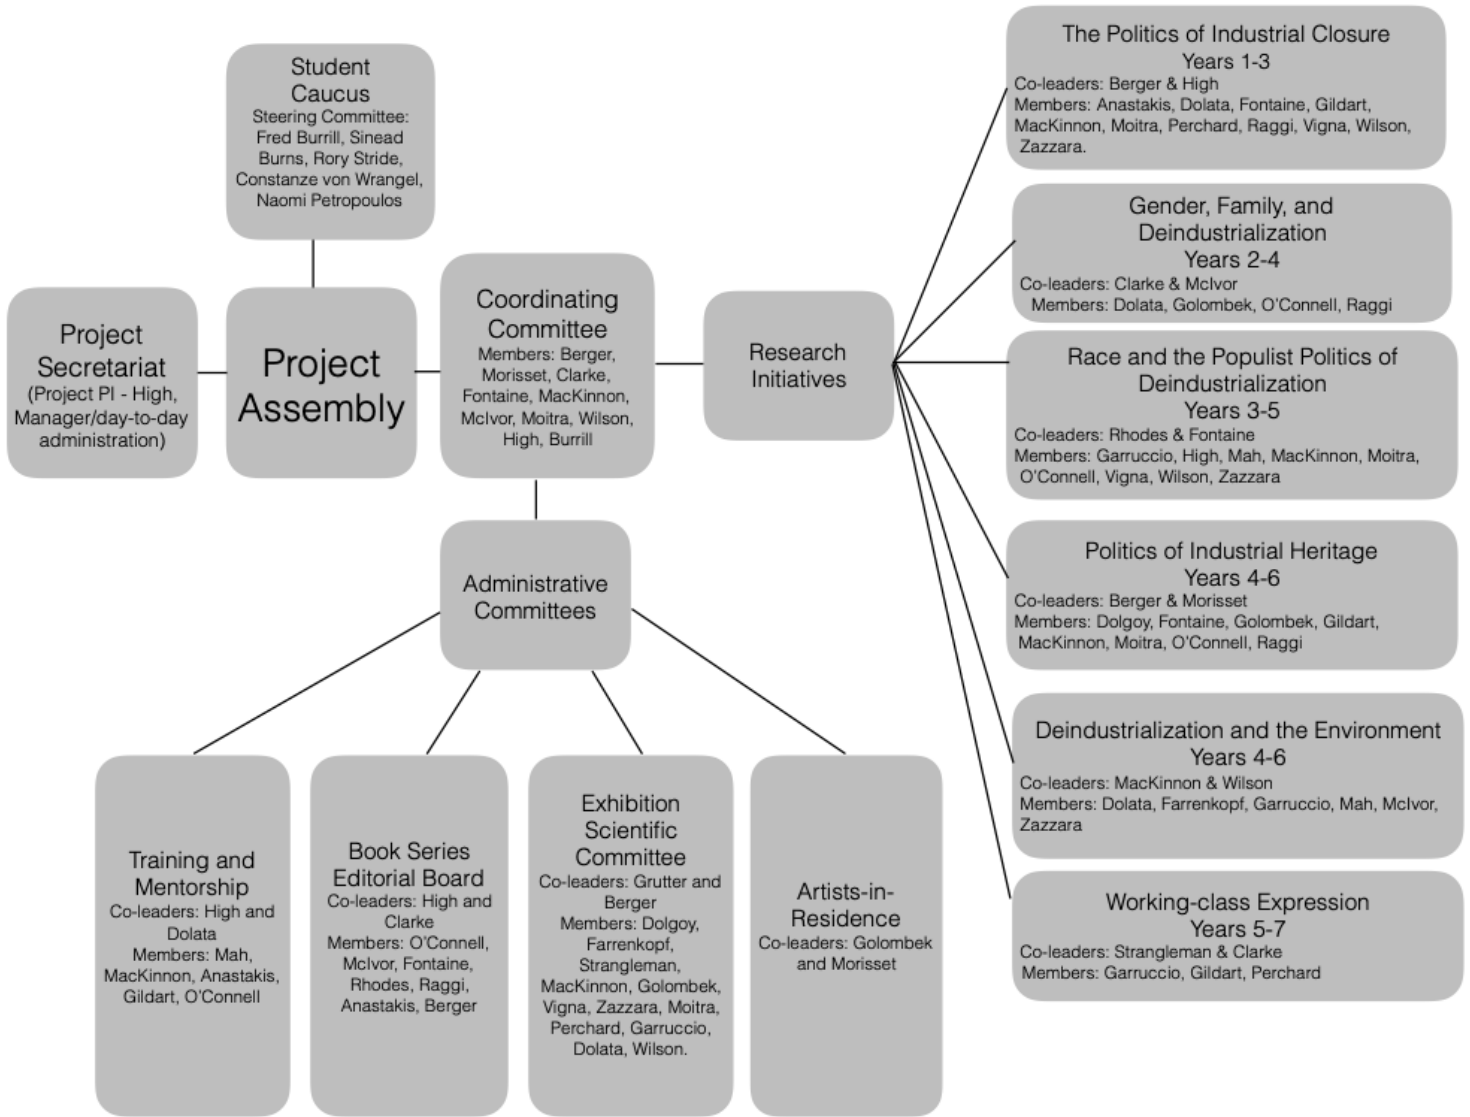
Student Caucus
Steering Committee: Fred Burrill, Sinead Burns, Rory Stride, Constanze von Wrangel, Naomi Petropoulos

Project Secretariat
(Project PI - High, Manager/day-to-day administration)

Project Assembly

Coordinating Committee
Members: Berger, Morisset, Clarke, Fontaine, MacKinnon, McIvor, Moitra, Wilson, High, Burrill

Research Initiatives

The Politics of Industrial Closure
Years 1-3
Co-leaders: Berger & High
Members: Anastakis, Dolata, Fontaine, Gildart, MacKinnon, Moitra, Perchard, Raggi, Vigna, Wilson, Zazzara.

Gender, Family, and Deindustrialization
Years 2-4
Co-leaders: Clarke & McIvor
Members: Dolata, Golombek, O'Connell, Raggi

Race and the Populist Politics of Deindustrialization
Years 3-5
Co-leaders: Rhodes & Fontaine
Members: Garruccio, High, Mah, MacKinnon, Moitra, O'Connell, Vigna, Wilson, Zazzara

Politics of Industrial Heritage
Years 4-6
Co-leaders: Berger & Morisset
Members: Dolgoy, Fontaine, Golombek, Gildart, MacKinnon, Moitra, O'Connell, Raggi

Deindustrialization and the Environment
Years 4-6
Co-leaders: MacKinnon & Wilson
Members: Dolata, Farrenkopf, Garruccio, Mah, McIvor, Zazzara

Working-class Expression
Years 5-7
Co-leaders: Strangleman & Clarke
Members: Garruccio, Gildart, Perchard

Administrative Committees

Training and Mentorship
Co-leaders: High and Dolata
Members: Mah, MacKinnon, Anastakis, Gildart, O'Connell

Book Series Editorial Board
Co-leaders: High and Clarke
Members: O'Connell, McIvor, Fontaine, Rhodes, Raggi, Anastakis, Berger

Exhibition Scientific Committee
Co-leaders: Grutter and Berger
Members: Dolgoy, Farrenkopf, Strangleman, MacKinnon, Golombek, Vigna, Zazzara, Moitra, Perchard, Garruccio, Dolata, Wilson.

Artists-in-Residence
Co-leaders: Golombek and Morisset